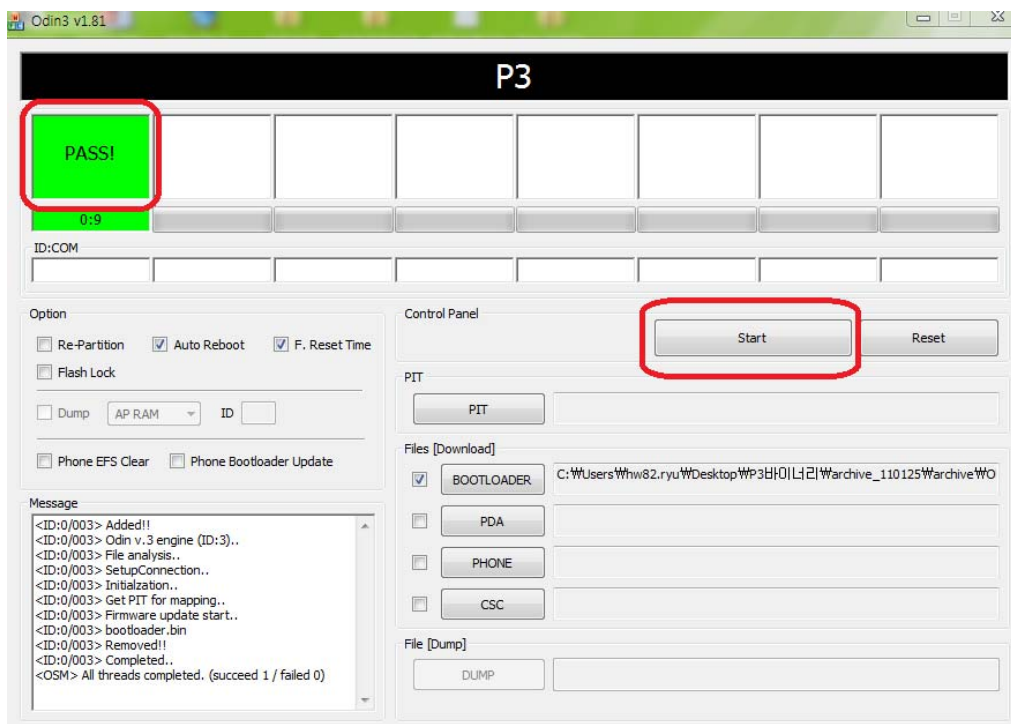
Odin3 v1.81

P3

PASS!

0:9

ID:COM

Option

Re-Partition
Auto Reboot
F. Reset Time
Flash Lock

Dump
AP RAM
ID

Phone EFS Clear
Phone Bootloader Update

Message

<ID:0/003> Added!!
<ID:0/003> Odin v.3 engine (ID:3)..
<ID:0/003> File analysis..
<ID:0/003> SetupConnection..
<ID:0/003> Initialzation..
<ID:0/003> Get PIT for mapping..
<ID:0/003> Firmware update start..
<ID:0/003> bootloader.bin
<ID:0/003> Removed!!
<ID:0/003> Completed..
<OSM> All threads completed. (succeed 1 / failed 0)

Control Panel

Start
Reset

PIT

PIT

Files [Download]

BOOTLOADER
C:₩Users₩hw82.ryu₩Desktop₩P3바이너리₩archive_110125₩archive₩O

PDA

PHONE

CSC

File [Dump]

DUMP